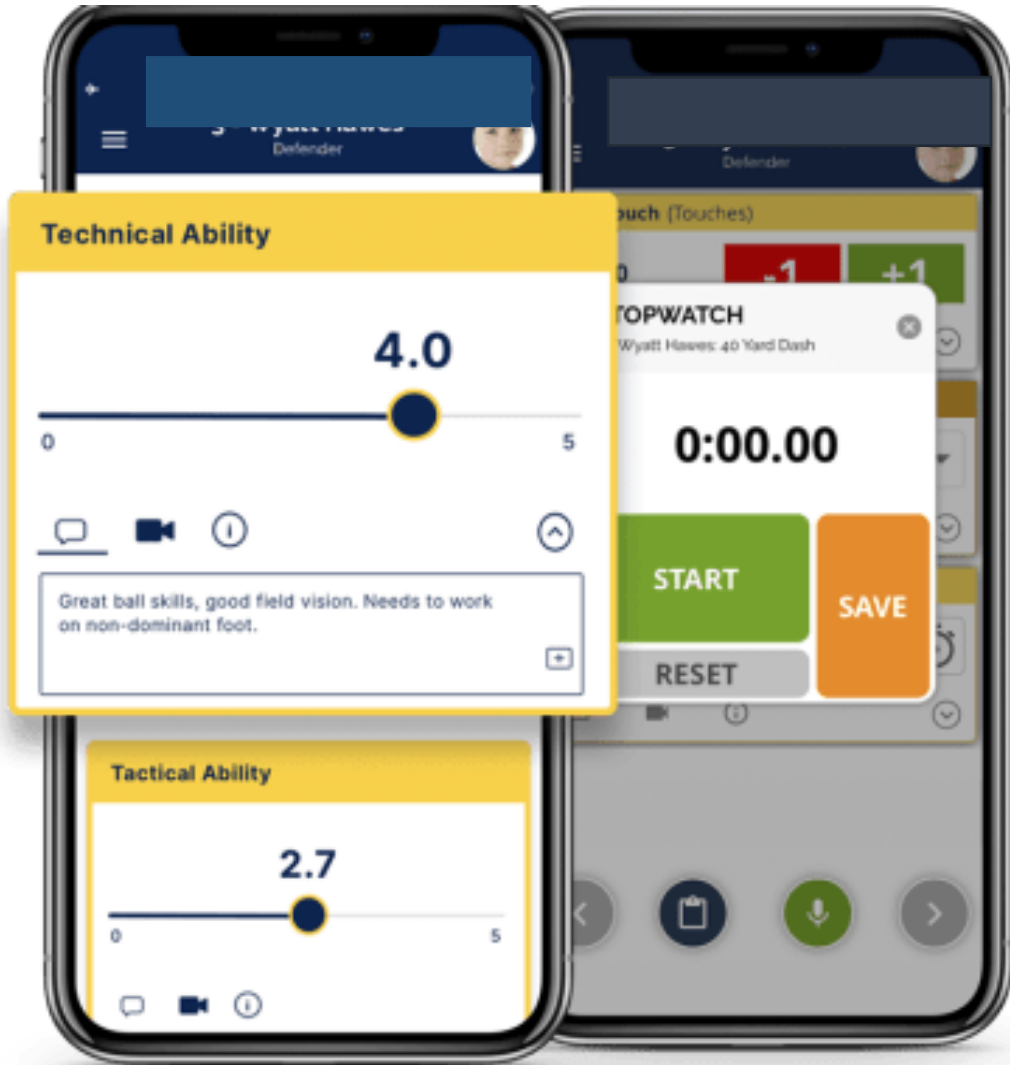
Defender

Technical Ability

4.0

0

5

Great ball skills, good field vision. Needs to work on non-dominant foot.

Tactical Ability

2.7

0

5

Defender

ouch (Touches)

-1

+1

TOPWATCH

Wyatt Hawes: 40 Yard Dash

0:00.00

START

SAVE

RESET